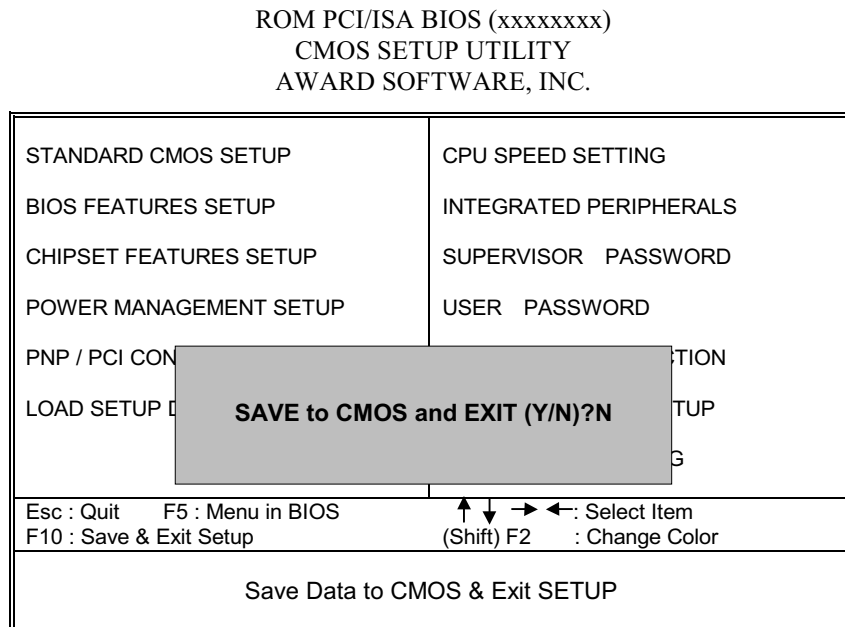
ROM PCI/ISA BIOS (xxxxxxxx)
CMOS SETUP UTILITY
AWARD SOFTWARE, INC.

| | |
|---|---|
| STANDARD CMOS SETUP | CPU SPEED SETTING |
| BIOS FEATURES SETUP | INTEGRATED PERIPHERALS |
| CHIPSET FEATURES SETUP | SUPERVISOR PASSWORD |
| POWER MANAGEMENT SETUP | USER PASSWORD |
| PNP / PCI CON | TION |
| LOAD SETUP [ | TUP |
| | G |

SAVE to CMOS and EXIT (Y/N)?N

Esc : Quit F5 : Menu in BIOS
F10 : Save & Exit Setup

↑ ↓ → ←: Select Item
(Shift) F2 : Change Color

Save Data to CMOS & Exit SETUP